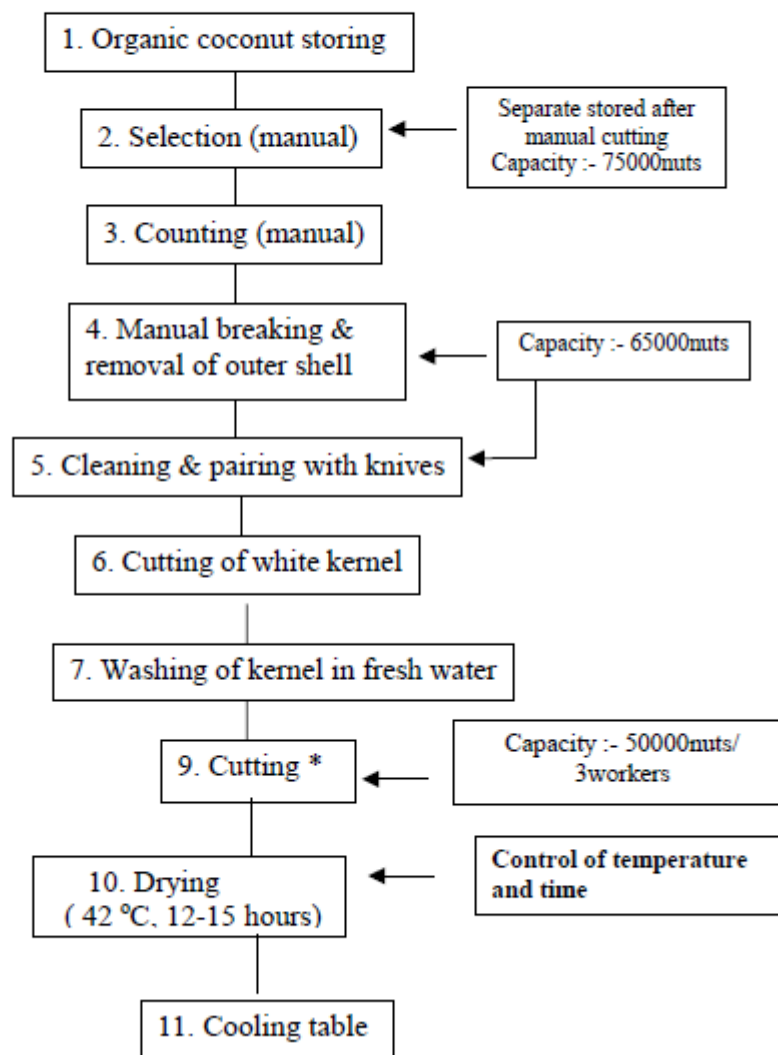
1. Organic coconut storing

2. Selection (manual)

Separate stored after manual cutting Capacity :- 75000nuts

3. Counting (manual)

4. Manual breaking & removal of outer shell

Capacity :- 65000nuts

5. Cleaning & pairing with knives

6. Cutting of white kernel

7. Washing of kernel in fresh water

9. Cutting *

Capacity :- 50000nuts/ 3workers

10. Drying ( 42 ºC, 12-15 hours)

Control of temperature and time

11. Cooling table